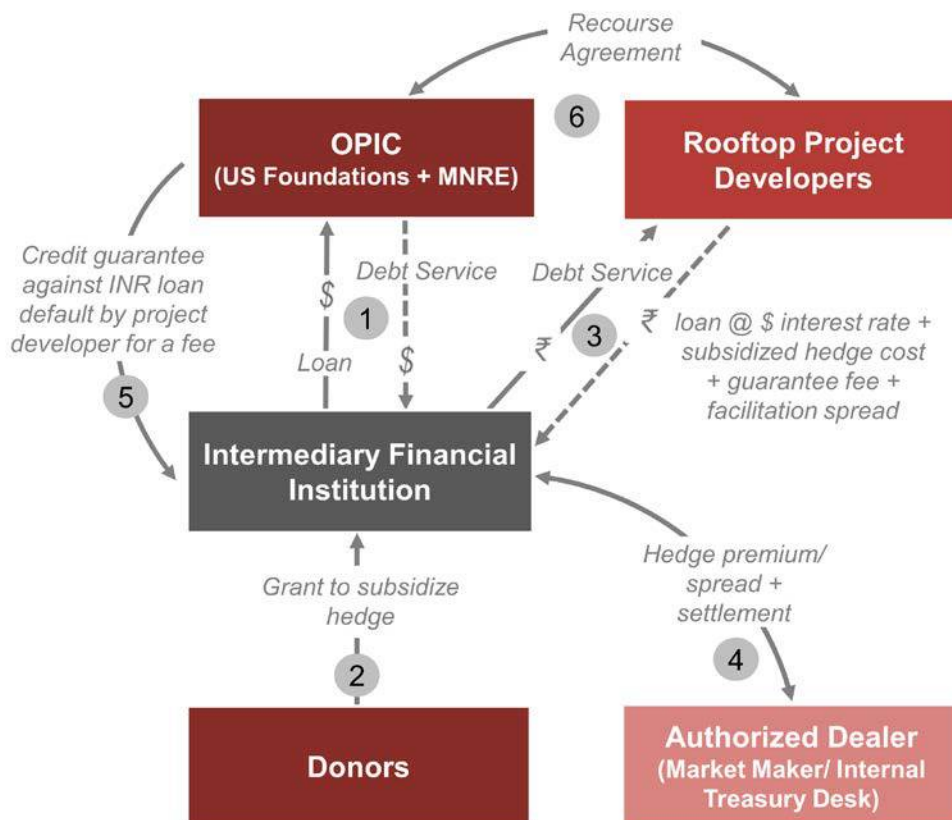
Recourse Agreement

6

OPIC
(US Foundations + MNRE)

Rooftop Project Developers

Credit guarantee against INR loan default by project developer for a fee

5

Debt Service

$

1

Loan

$

Debt Service

₹

3

₹

loan @ $ interest rate + subsidized hedge cost + guarantee fee + facilitation spread

Intermediary Financial Institution

Grant to subsidize hedge

2

Hedge premium/ spread + settlement

4

Donors

Authorized Dealer
(Market Maker/ Internal Treasury Desk)